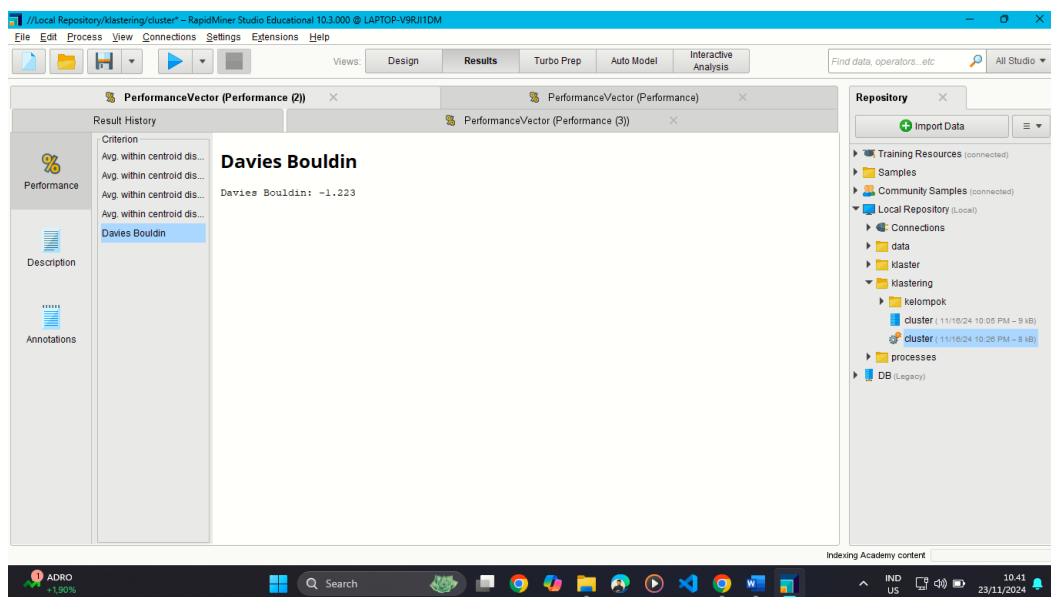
//Local Repository/klastering/cluster* – RapidMiner Studio Educational 10.3.000 @ LAPTOP-V9RJI1DM

File Edit Process View Connections Settings Extensions Help

Views: Design Results Turbo Prep Auto Model Interactive Analysis

Find data, operators...etc

All Studio

PerformanceVector (Performance (2))

PerformanceVector (Performance)

Result History

PerformanceVector (Performance (3))

Performance

Description

Annotations

Criterion

Avg. within centroid dis...

Avg. within centroid dis...

Avg. within centroid dis...

Avg. within centroid dis...

Davies Bouldin

Davies Bouldin

Davies Bouldin: -1.223

Repository

Import Data

Training Resources (connected)

Samples

Community Samples (connected)

Local Repository (Local)

Connections

data

klaster

klastering

kelompok

cluster ( 11/16/24 10:05 PM – 9 kB)

cluster ( 11/16/24 10:26 PM – 8 kB)

processes

DB (Legacy)

Indexing Academy content

ADRO +1,90%

Search

IND US

10.41 23/11/2024